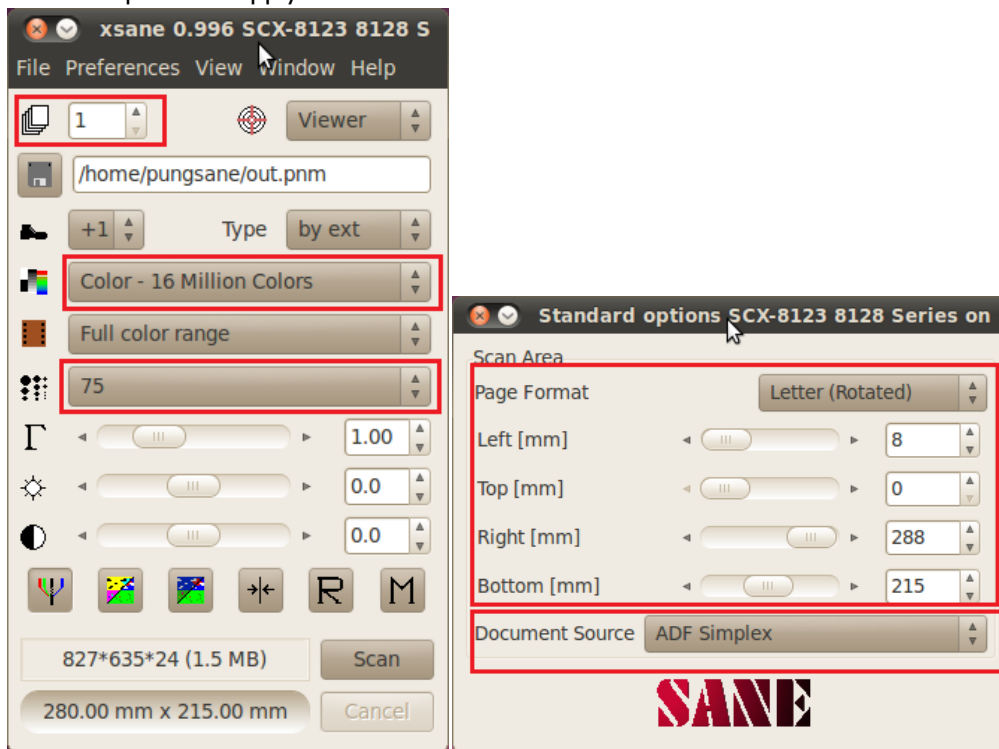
xsane 0.996 SCX-8123 8128 S

File Preferences View Window Help

1

Viewer

/home/pungsane/out.pnm

+1

Type by ext

Color - 16 Million Colors

Full color range

75

1.00

0.0

0.0

R M

827*635*24 (1.5 MB)

Scan

280.00 mm x 215.00 mm

Cancel

Standard options SCX-8123 8128 Series on

Scan Area

Page Format Letter (Rotated)

Left [mm] 8

Top [mm] 0

Right [mm] 288

Bottom [mm] 215

Document Source ADF Simplex

SANE